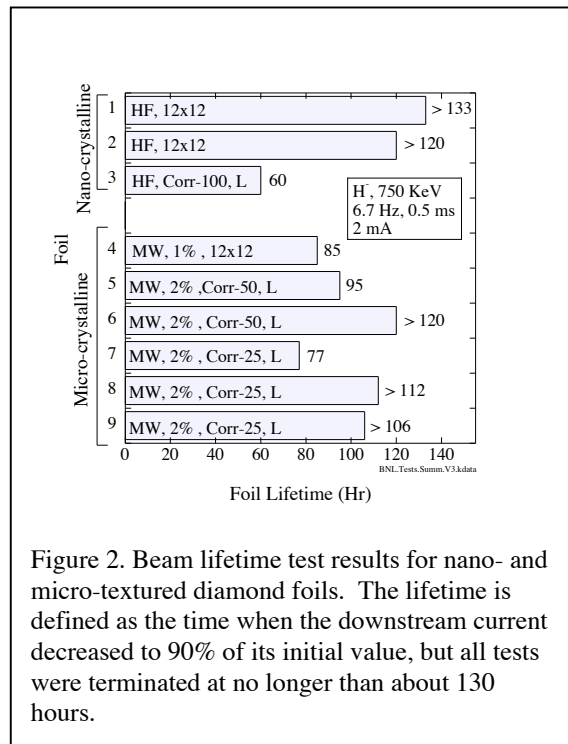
Nano-crystalline

1 HF, 12x12 > 133

2 HF, 12x12 > 120

3 HF, Corr-100, L 60

$H^-$, 750 KeV
6.7 Hz, 0.5 ms
2 mA

Foil

Micro-crystalline

4 MW, 1% , 12x12 85

5 MW, 2% ,Corr-50, L 95

6 MW, 2% , Corr-50, L > 120

7 MW, 2% , Corr-25, L 77

8 MW, 2% , Corr-25, L > 112

9 MW, 2% , Corr-25, L > 106

0 20 40 60 80 100 120 140

BNL.Tests.Summ.V3.kdata

Foil Lifetime (Hr)

Figure 2. Beam lifetime test results for nano- and micro-textured diamond foils. The lifetime is defined as the time when the downstream current decreased to 90% of its initial value, but all tests were terminated at no longer than about 130 hours.